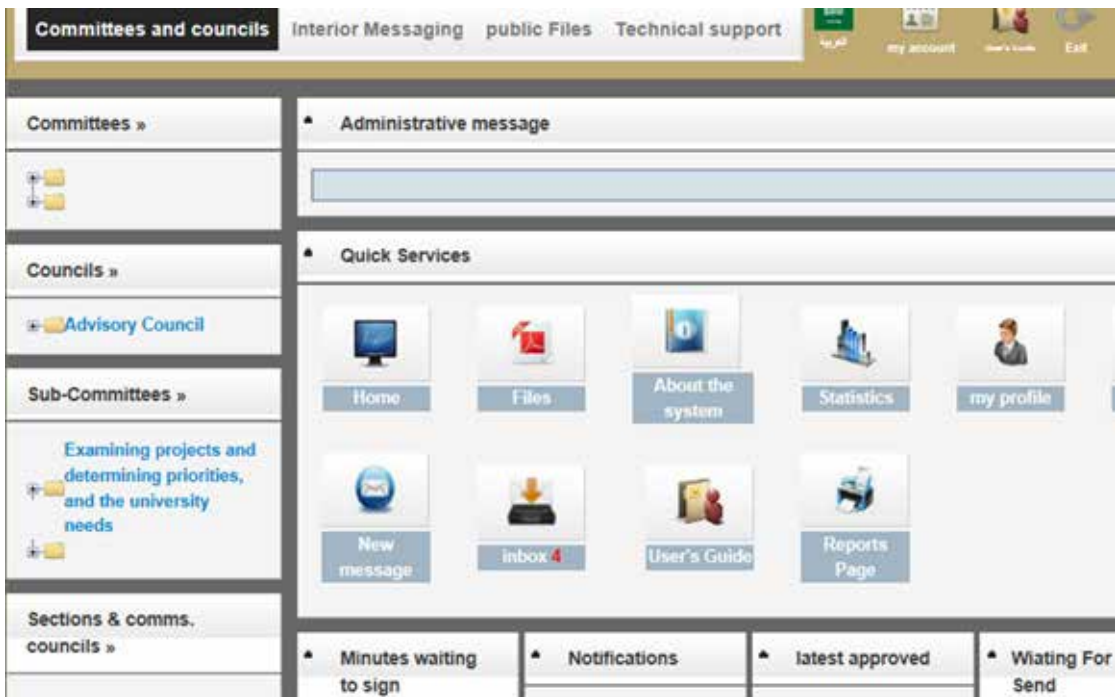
Committees and councils Interior Messaging public Files Technical support

عربي my account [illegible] Exit

Committees »

Administrative message

Councils »

Quick Services

Advisory Council

Home Files About the system Statistics my profile

Sub-Committees »

Examining projects and determining priorities, and the university needs

New message inbox 4 User's Guide Reports Page

Sections & comms. councils »

Minutes waiting to sign

Notifications

latest approved

Wiating For Send